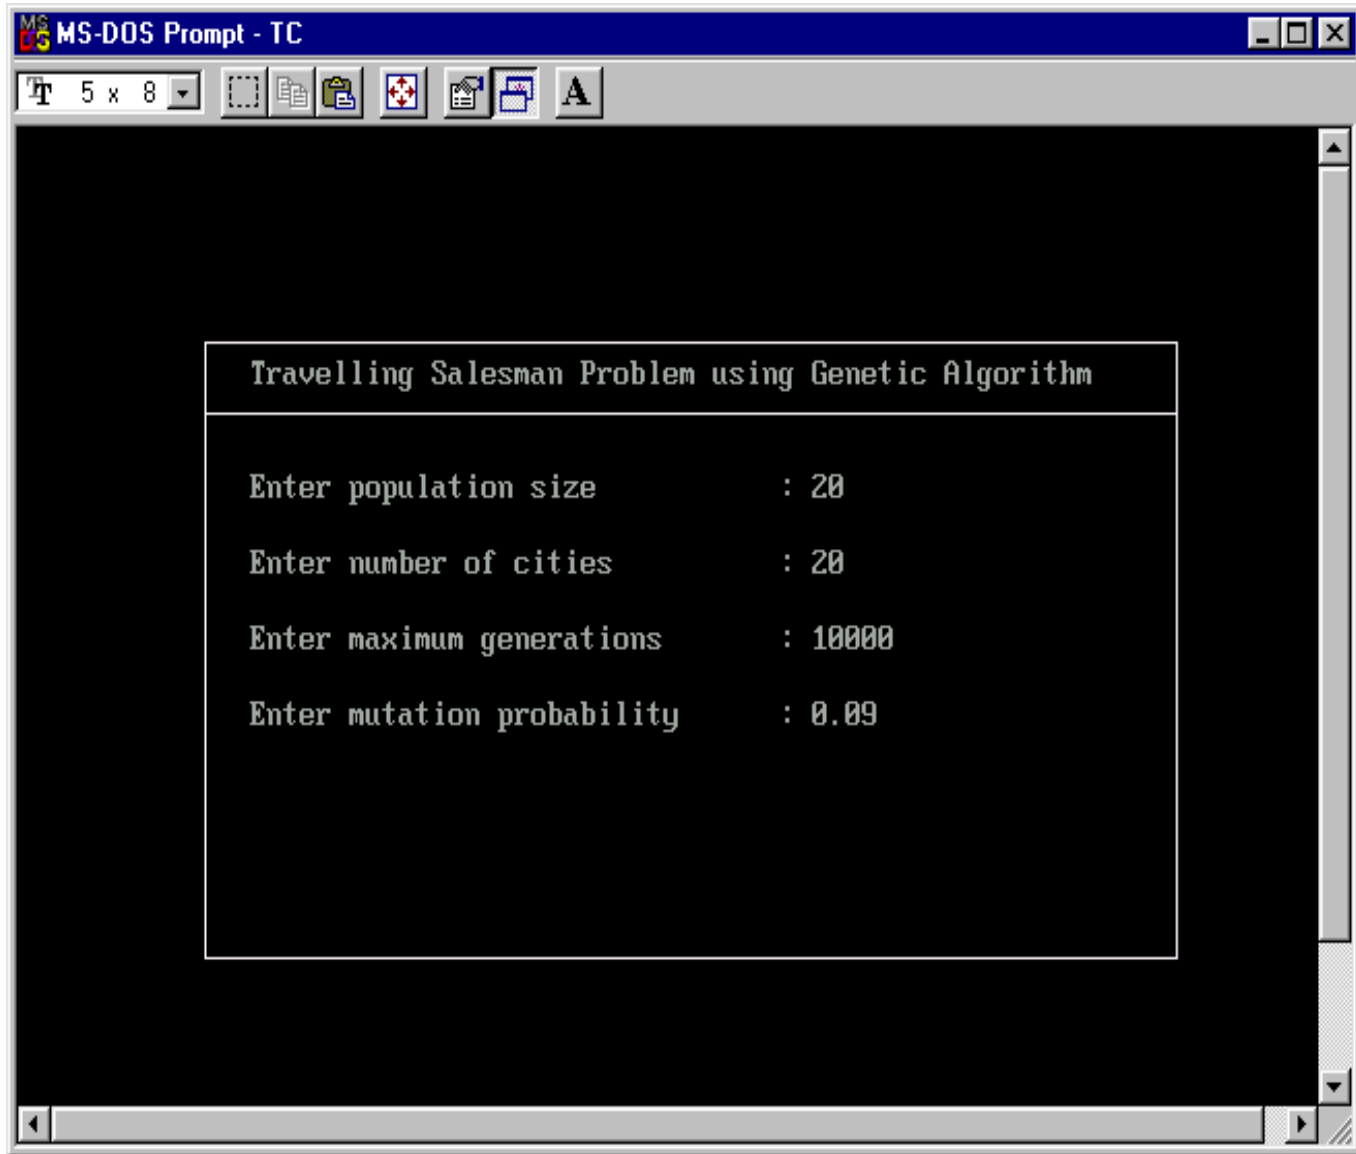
MS-DOS Prompt - TC

5 x 8

A

Travelling Salesman Problem using Genetic Algorithm

Enter population size : 20

Enter number of cities : 20

Enter maximum generations : 10000

Enter mutation probability : 0.09